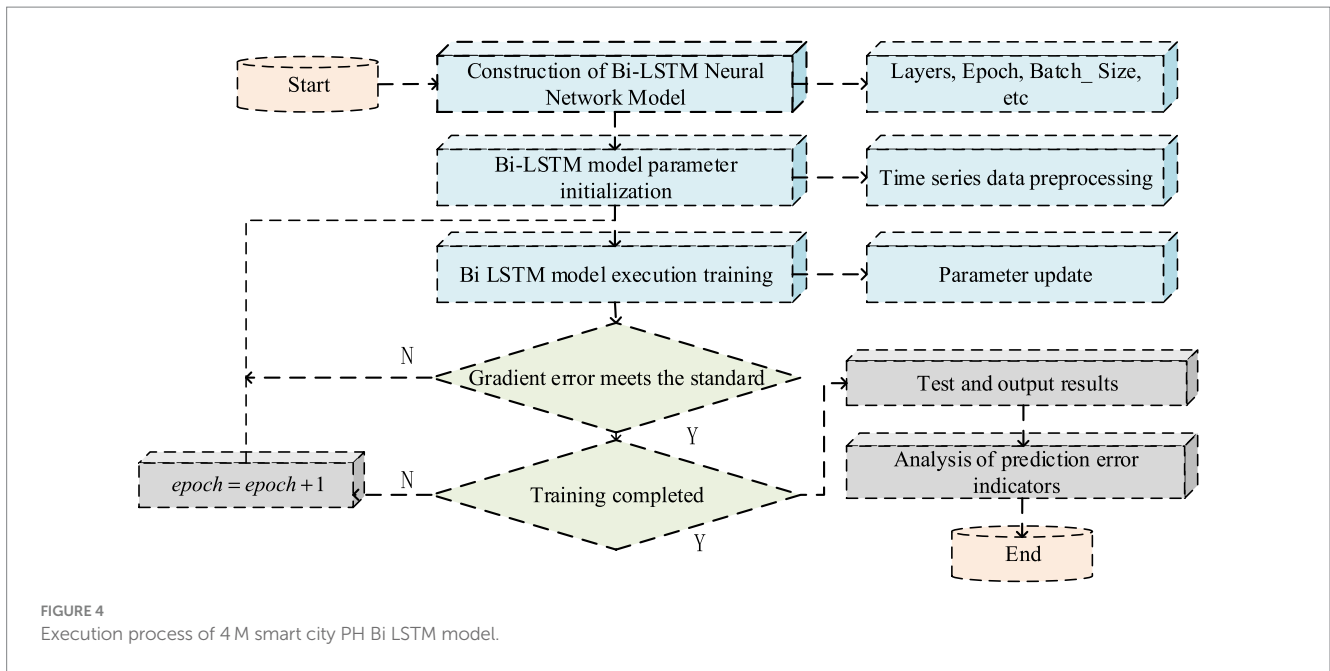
Start

Construction of Bi-LSTM Neural Network Model

Layers, Epoch, Batch_ Size, etc

Bi-LSTM model parameter initialization

Time series data preprocessing

Bi LSTM model execution training

Parameter update

N

Gradient error meets the standard

Y

Test and output results

Analysis of prediction error indicators

$epoch = epoch + 1$

N

Training completed

Y

End

FIGURE 4
Execution process of 4 M smart city PH Bi LSTM model.